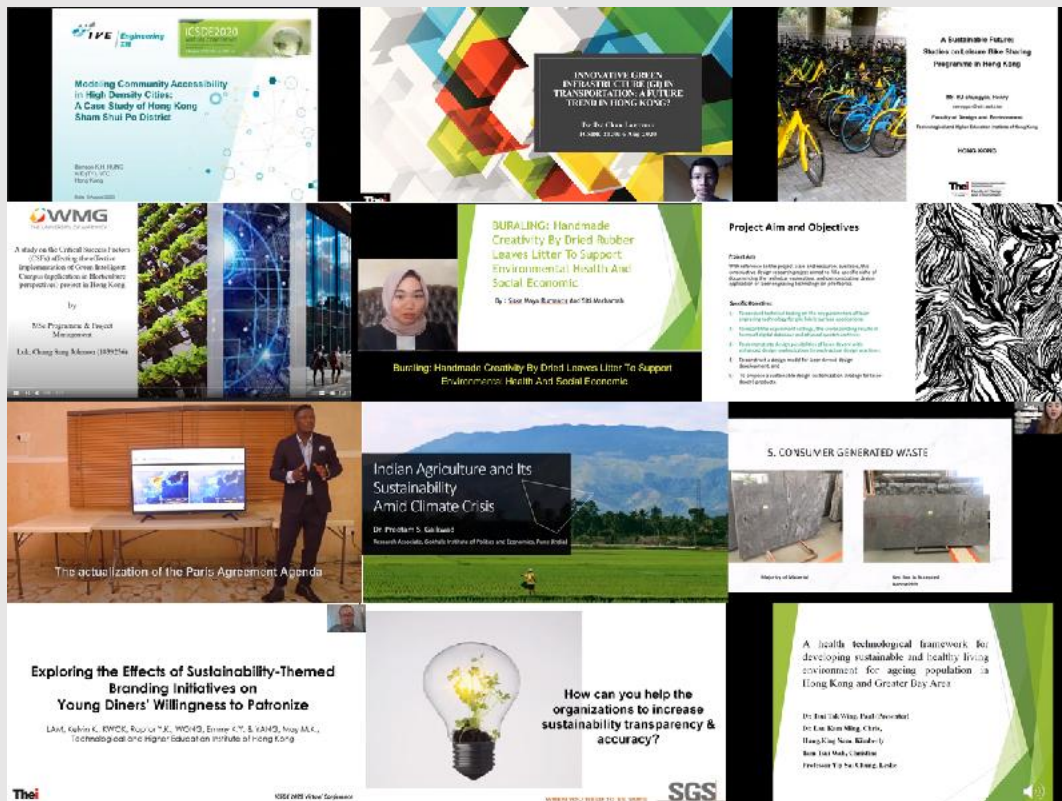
IVE Engineering

ICSDE2020

Modeling Community Accessibility in High Density Cities: A Case Study of Hong Kong Sham Shui Po District

Benson K.H. HUNG
Hong Kong

INNOVATIVE GREEN INFRASTRUCTURE (GI) IN TRANSPORTATION: A FUTURE TREND IN HONG KONG?

By Dr. Chan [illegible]

A Sustainable Future: Studies on Leisure Bike Sharing Programme in Hong Kong

Mr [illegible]

HONG KONG

THEi

WMG

A study on the Critical Success Factors (CSFs) affecting the effective implementation of Green Intelligent Campus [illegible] perspective: project in Hong Kong

by

MSc Programme & Project Management

BURALING: Handmade Creativity By Dried Rubber Leaves Litter To Support Environmental Health And Social Economic

By : Siear Maya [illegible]

Burating: Handmade Creativity By Dried Leaves Litter To Support Environmental Health And Social Economic

Project Aim and Objectives

The actualization of the Paris Agreement Agenda

Indian Agriculture and Its Sustainability Amid Climate Crisis

Dr. Prerna S. Gaikwad
Research Associate, Gokhale Institute of Politics and Economics, Pune (India)

5. CONSUMER GENERATED WASTE

Majority of Material

Exploring the Effects of Sustainability-Themed Branding Initiatives on Young Diners' Willingness to Patronize

LAM, Kelvin K., KWOK, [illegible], WONG, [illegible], & YANG, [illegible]
Technological and Higher Education Institute of Hong Kong

THEi

ICSDE 2020 Virtual Conference

How can you help the organizations to increase sustainability transparency & accuracy?

SGS

A health technological framework for developing sustainable and healthy living environment for ageing population in Hong Kong and Greater Bay Area

Dr. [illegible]
Dr. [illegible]
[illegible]
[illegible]
Professor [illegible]